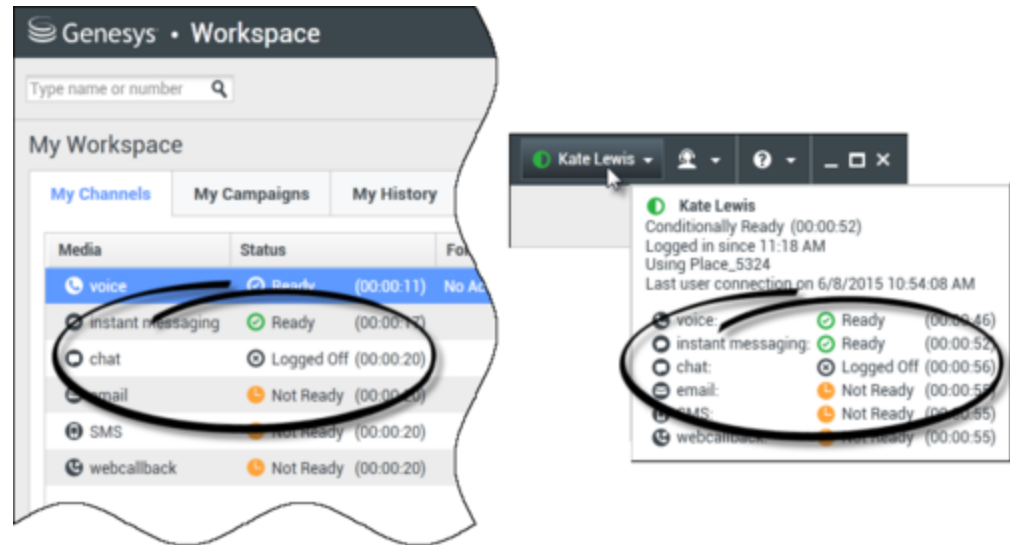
Genesys • Workspace

Type name or number

My Workspace

My Channels | My Campaigns | My History

| Media | Status | Fo |
|---|---|---|
| voice | Ready (00:00:11) | No Ac |
| instant messaging | Ready (00:00:17) | |
| chat | Logged Off (00:00:20) | |
| email | Not Ready (00:00:20) | |
| SMS | Not Ready (00:00:20) | |
| webcallback | Not Ready (00:00:20) | |

Kate Lewis

Kate Lewis
Conditionally Ready (00:00:52)
Logged in since 11:18 AM
Using Place_5324
Last user connection on 6/8/2015 10:54:08 AM

| | | |
|---|---|---|
| voice: | Ready | (00:00:46) |
| instant messaging: | Ready | (00:00:52) |
| chat: | Logged Off | (00:00:56) |
| email: | Not Ready | (00:00:55) |
| SMS: | Not Ready | (00:00:55) |
| webcallback: | Not Ready | (00:00:55) |